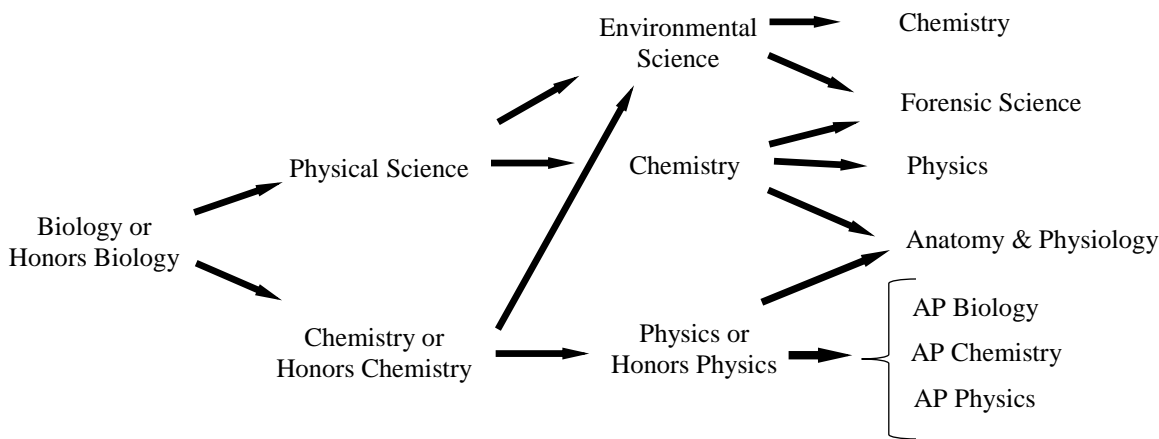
Biology or Honors Biology

Physical Science

Chemistry or Honors Chemistry

Environmental Science

Chemistry

Physics or Honors Physics

Chemistry

Forensic Science

Physics

Anatomy & Physiology

AP Biology

AP Chemistry

AP Physics